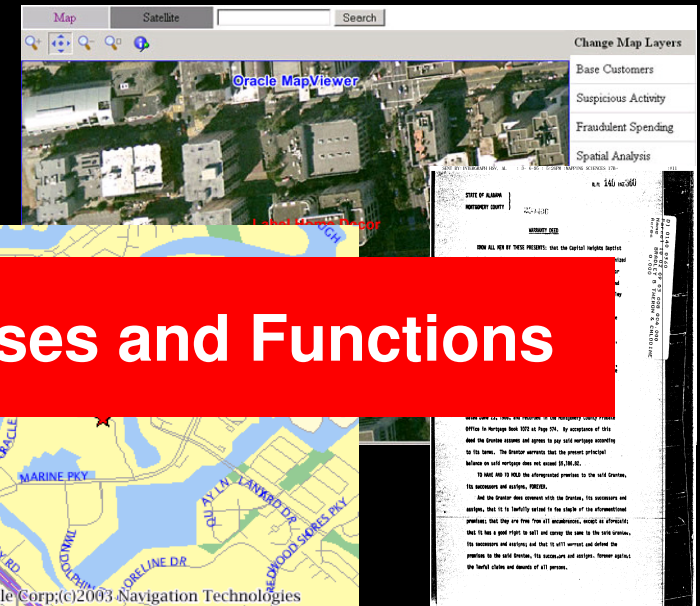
Map Satellite Search

Change Map Layers

Base Customers

Suspicious Activity

Fraudulent Spending

Spatial Analysis

Oracle MapViewer

ses and Functions

STATE OF ALABAMA

MONTGOMERY COUNTY

WARRANTY DEED

KNOW ALL MEN BY THESE PRESENTS: that the Capitol Heights Baptist

Office in Mortgage Book 3372 at Page 574. By acceptance of this deed the Grantee assumes and agrees to pay said mortgage according to its terms. The Grantor warrants that the present principal balance on said mortgage does not exceed $5,300.00.

TO HAVE AND TO HOLD the aforegranted premises to the said Grantee, its successors and assigns, FOREVER.

And the Grantor does covenant with the Grantee, its successors and assigns, that it is lawfully seized in fee simple of the aforementioned premises; that they are free from all encumbrances, except as aforesaid; that it has a good right to sell and convey the same to the said Grantee, its successors and assigns; and that it will warrant and defend the premises to the said Grantee, its successors and assigns, forever against the lawful claims and demands of all persons.

MARINE PKY

LANARD DR

SHORELINE DR

REDWOOD SHORES PKY

DOLPHIN

le Corp;(c)2003 Navigation Technologies